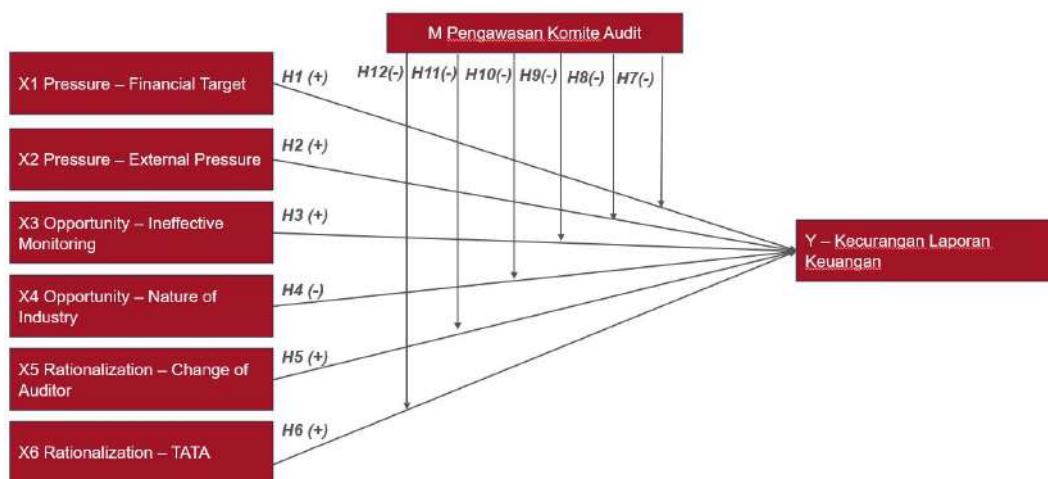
M Pengawasan Komite Audit

H12(-) H11(-) H10(-) H9(-) H8(-) H7(-)

X1 Pressure – Financial Target

H1 (+)

X2 Pressure – External Pressure

H2 (+)

X3 Opportunity – Ineffective Monitoring

H3 (+)

X4 Opportunity – Nature of Industry

H4 (-)

X5 Rationalization – Change of Auditor

H5 (+)

X6 Rationalization – TATA

H6 (+)

Y – Kecurangan Laporan Keuangan